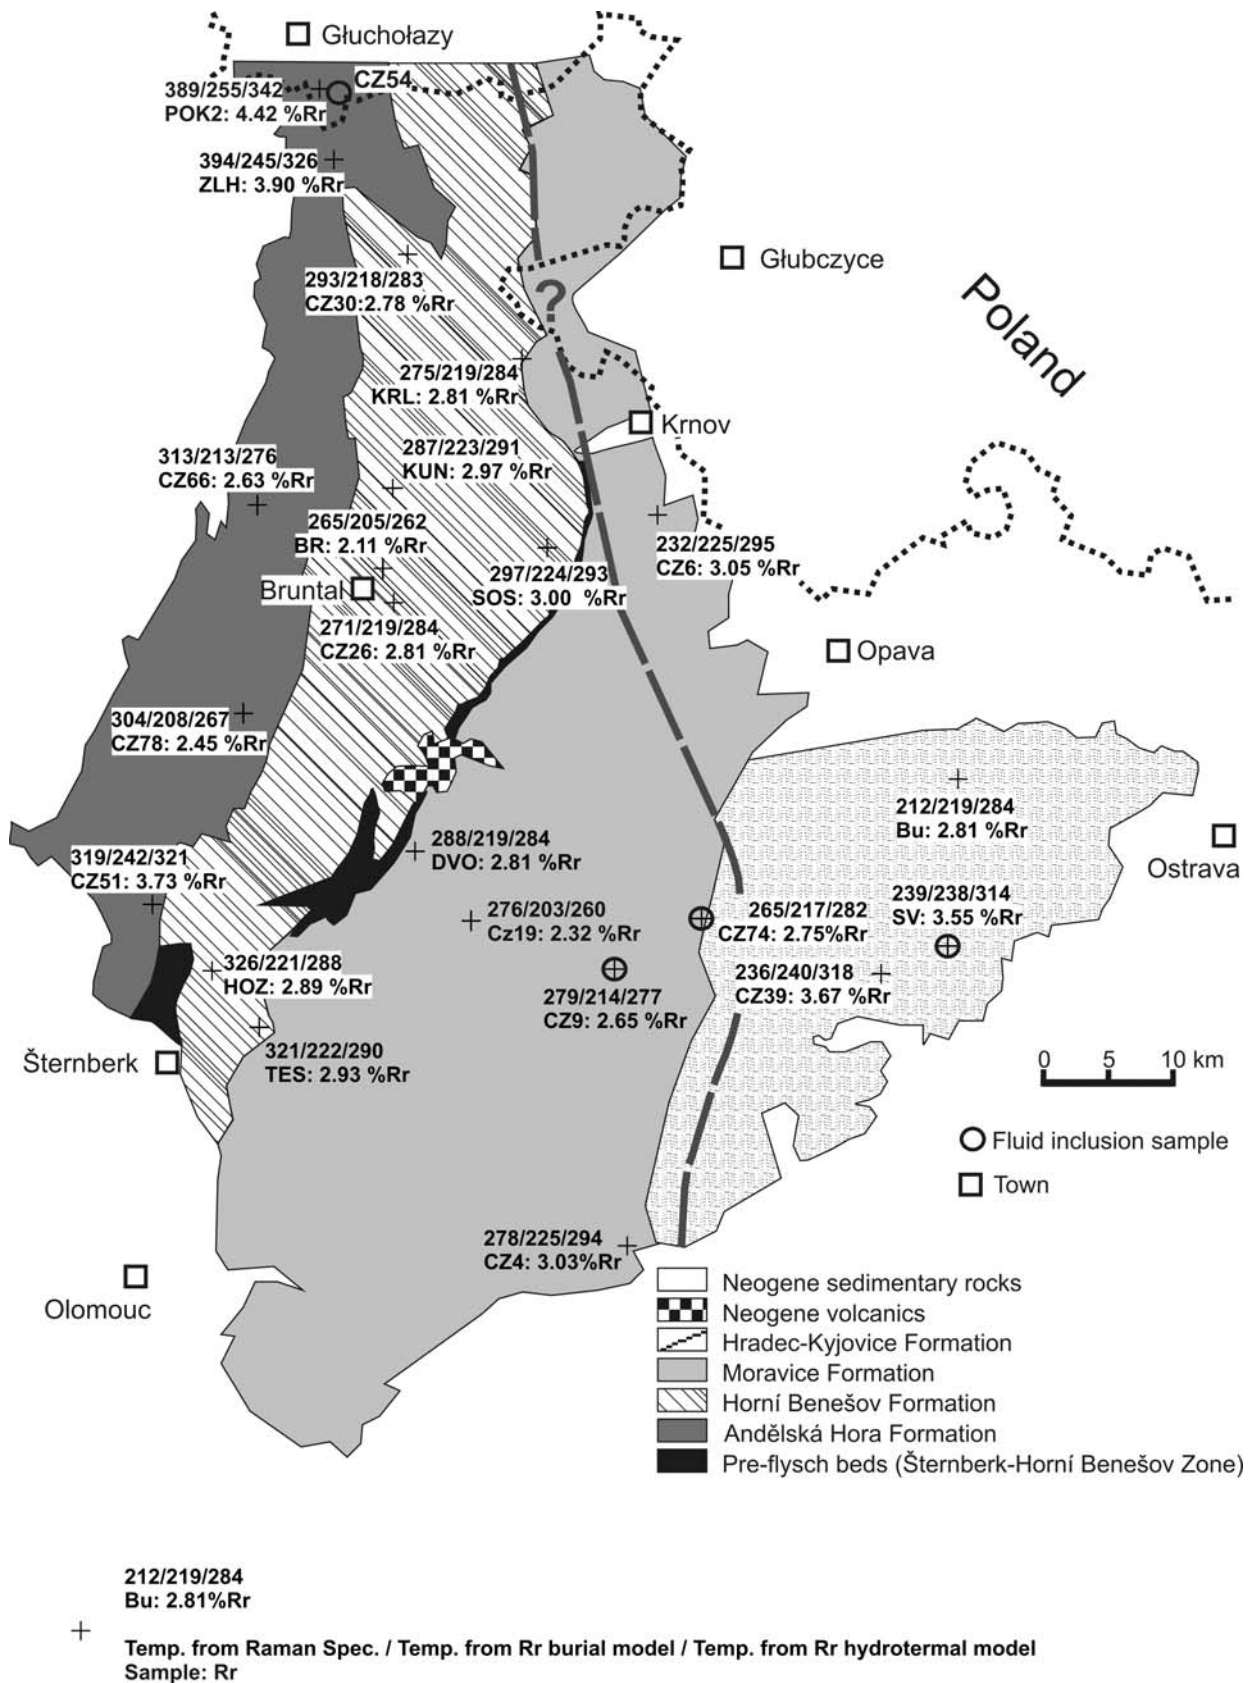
Głuchołazy

389/255/342
POK2: 4.42 %Rr

CZ54

394/245/326
ZLH: 3.90 %Rr

Głubczyce

Poland

293/218/283
CZ30:2.78 %Rr

?

275/219/284
KRL: 2.81 %Rr

Krnov

287/223/291
KUN: 2.97 %Rr

313/213/276
CZ66: 2.63 %Rr

265/205/262
BR: 2.11 %Rr

232/225/295
CZ6: 3.05 %Rr

297/224/293
SOS: 3.00 %Rr

Bruntal

271/219/284
CZ26: 2.81 %Rr

Opava

304/208/267
CZ78: 2.45 %Rr

212/219/284
Bu: 2.81 %Rr

288/219/284
DVO: 2.81 %Rr

Ostrava

319/242/321
CZ51: 3.73 %Rr

276/203/260
Cz19: 2.32 %Rr

265/217/282
CZ74: 2.75%Rr

239/238/314
SV: 3.55 %Rr

326/221/288
HOZ: 2.89 %Rr

279/214/277
CZ9: 2.65 %Rr

236/240/318
CZ39: 3.67 %Rr

Šternberk

321/222/290
TES: 2.93 %Rr

0 5 10 km

Fluid inclusion sample

Town

278/225/294
CZ4: 3.03%Rr

Olomouc

Neogene sedimentary rocks
Neogene volcanics
Hradec-Kyjovice Formation
Moravice Formation
Horní Benešov Formation
Andělská Hora Formation
Pre-flysch beds (Šternberk-Horní Benešov Zone)

212/219/284
Bu: 2.81%Rr

+

Temp. from Raman Spec. / Temp. from Rr burial model / Temp. from Rr hydrotermal model
Sample: Rr